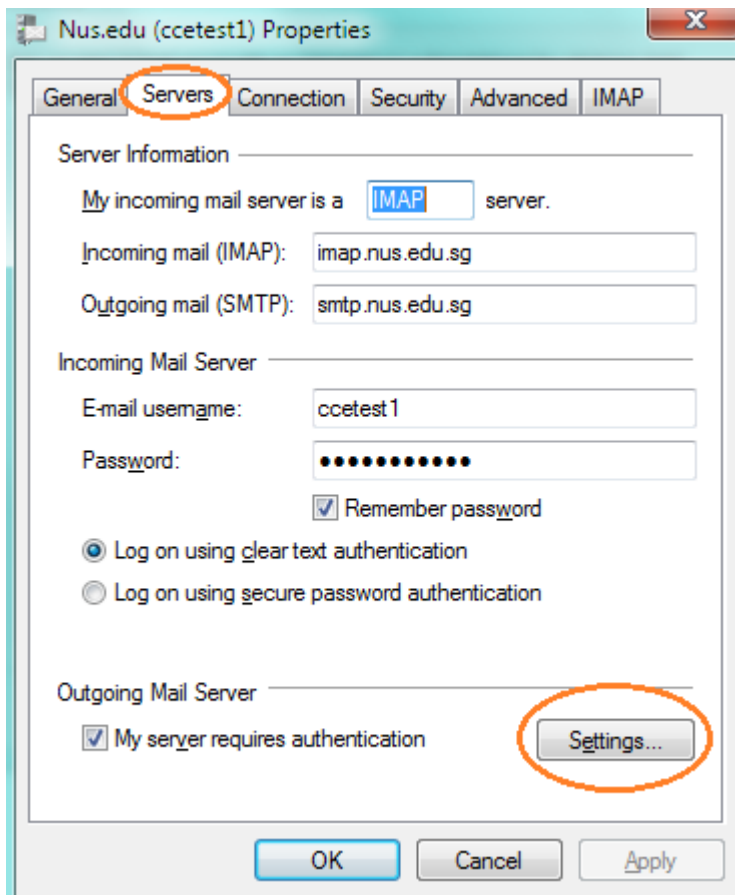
Nus.edu (ccetest1) Properties

General | Servers | Connection | Security | Advanced | IMAP

Server Information

My incoming mail server is a IMAP server.

Incoming mail (IMAP): imap.nus.edu.sg

Outgoing mail (SMTP): smtp.nus.edu.sg

Incoming Mail Server

E-mail username: ccetest1

Password: ••••••••••••

Remember password

Log on using clear text authentication

Log on using secure password authentication

Outgoing Mail Server

My server requires authentication

Settings...

OK Cancel Apply